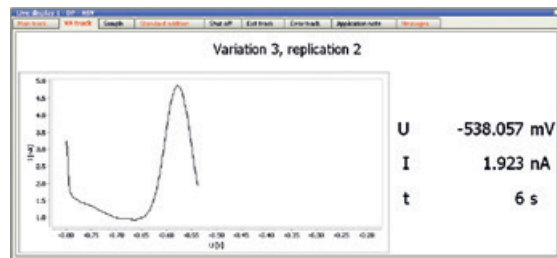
Live display 1 - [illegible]

Main track | VA track | Sample | Standard addition | Chat off | Exit track | Error track | Application note | Messages

Variation 3, replication 2

5.0
4.5
4.0
3.5
3.0
2.5
2.0
1.5
1.0

I (nA)

-0.80 -0.75 -0.70 -0.65 -0.60 -0.55 -0.50 -0.45 -0.40 -0.35 -0.30 -0.25 -0.20

U (V)

U -538.057 mV
I 1.923 nA
t 6 s